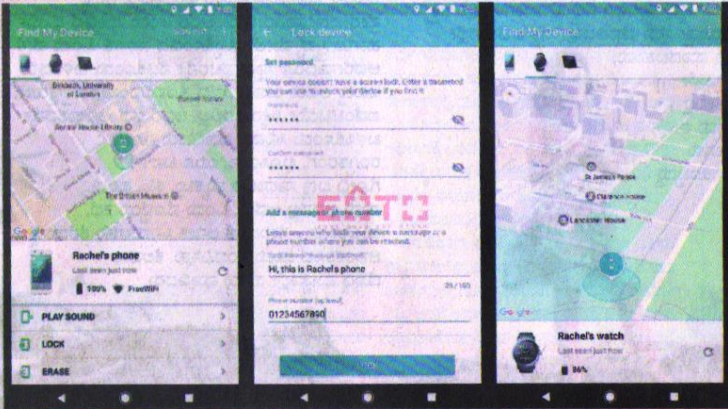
Find My Device

Birkbeck, University of London

Russell Square

Senate House Library

The British Museum

Google

Rachel's phone

Last seen just now

100%

FreeWiFi

PLAY SOUND

LOCK

ERASE

Lock device

Set password

Your device doesn't have a screen lock. Enter a password you can use to unlock your device if you find it.

Password

••••••

Confirm password

••••••

Add a message or phone number

Let anyone who finds your device a message or a phone number where you can be reached.

Hi, this is Rachel's phone

26/100

Phone number (optional)

01234567890

LOCK

Find My Device

St James's Palace

Clarence House

Lancaster House

Google

Rachel's watch

Last seen just now

86%